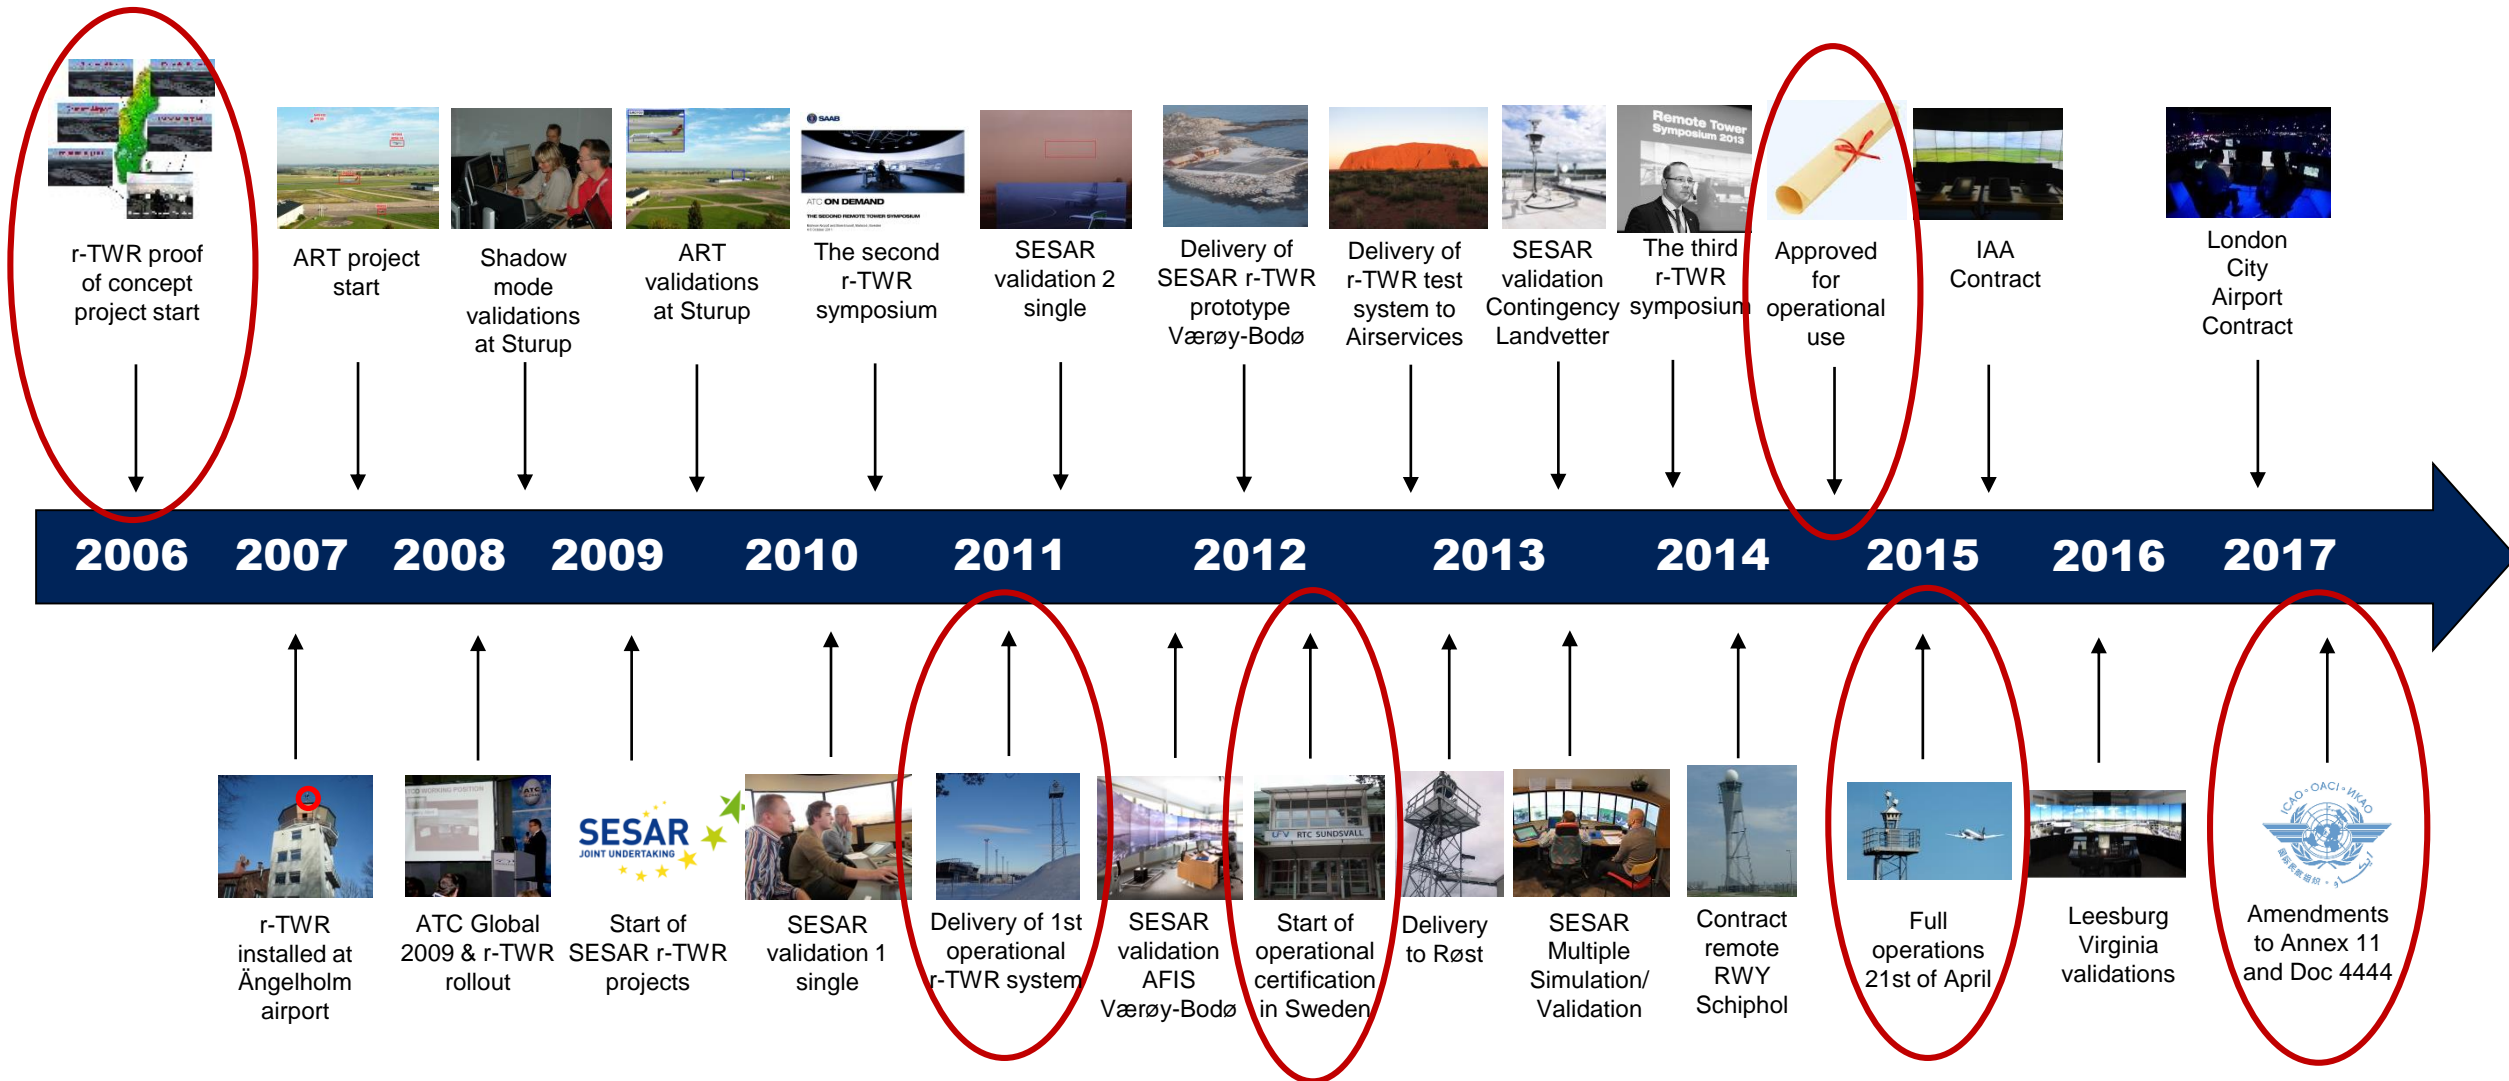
r-TWR proof of concept project start

ART project start

Shadow mode validations at Sturup

ART validations at Sturup

SAAB
ATC ON DEMAND
THE SECOND REMOTE TOWER SYMPOSIUM

The second r-TWR symposium

SESAR validation 2 single

Delivery of SESAR r-TWR prototype Værøy-Bodø

Delivery of r-TWR test system to Airservices

SESAR validation Contingency Landvetter

Remote Tower Symposium 2013

The third r-TWR symposium

Approved for operational use

IAA Contract

London City Airport Contract

2006 2007 2008 2009 2010 2011 2012 2013 2014 2015 2016 2017

r-TWR installed at Ängelholm airport

ATC Global 2009 & r-TWR rollout

SESAR JOINT UNDERTAKING

Start of SESAR r-TWR projects

SESAR validation 1 single

Delivery of 1st operational r-TWR system

SESAR validation AFIS Værøy-Bodø

RTC SUNDSVALL

Start of operational certification in Sweden

Delivery to Røst

SESAR Multiple Simulation/ Validation

Contract remote RWY Schiphol

Full operations 21st of April

Leesburg Virginia validations

ICAO · OACI · ИКАО

Amendments to Annex 11 and Doc 4444